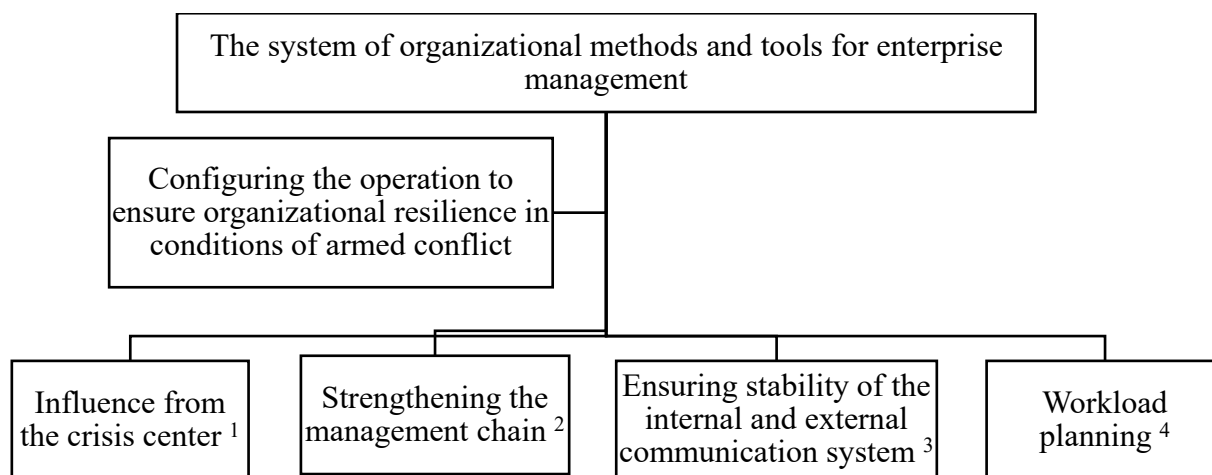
The system of organizational methods and tools for enterprise management

Configuring the operation to ensure organizational resilience in conditions of armed conflict

Influence from the crisis center $^1$

Strengthening the management chain $^2$

Ensuring stability of the internal and external communication system $^3$

Workload planning $^4$